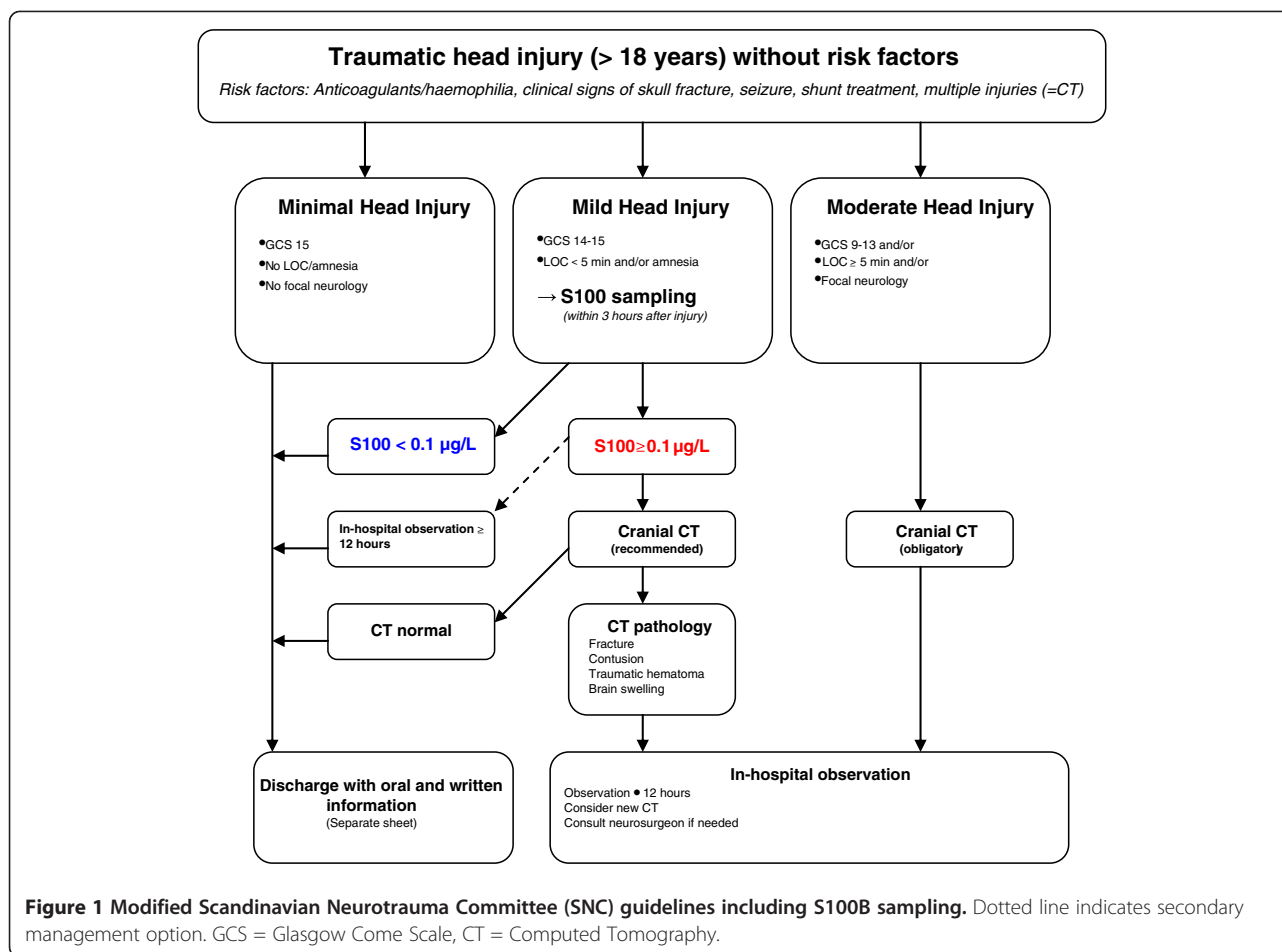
Traumatic head injury (> 18 years) without risk factors

Risk factors: Anticoagulants/haemophilia, clinical signs of skull fracture, seizure, shunt treatment, multiple injuries (=CT)

Minimal Head Injury

•GCS 15
•No LOC/amnesia
•No focal neurology

Mild Head Injury

•GCS 14-15
•LOC < 5 min and/or amnesia

→ S100 sampling
(within 3 hours after injury)

Moderate Head Injury

•GCS 9-13 and/or
•LOC ≥ 5 min and/or
•Focal neurology

S100 < 0.1 μg/L

S100≥0.1 μg/L

In-hospital observation ≥ 12 hours

Cranial CT
(recommended)

Cranial CT
(obligatory)

CT normal

CT pathology
Fracture
Contusion
Traumatic hematoma
Brain swelling

Discharge with oral and written information
(Separate sheet)

In-hospital observation
Observation • 12 hours
Consider new CT
Consult neurosurgeon if needed

**Figure 1 Modified Scandinavian Neurotrauma Committee (SNC) guidelines including S100B sampling.** Dotted line indicates secondary management option. GCS = Glasgow Come Scale, CT = Computed Tomography.